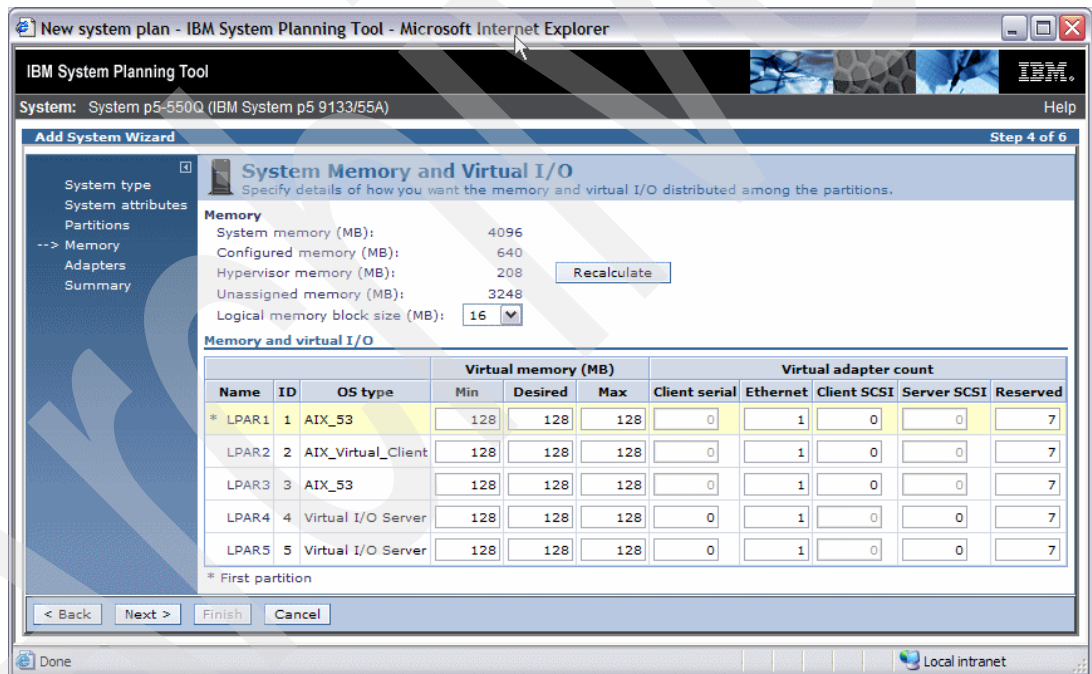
New system plan - IBM System Planning Tool - Microsoft Internet Explorer

IBM System Planning Tool

IBM.

System: System p5-550Q (IBM System p5 9133/55A)

Help

Add System Wizard

Step 4 of 6

System type
System attributes
Partitions
--> Memory
Adapters
Summary

System Memory and Virtual I/O
Specify details of how you want the memory and virtual I/O distributed among the partitions.

Memory
System memory (MB): 4096
Configured memory (MB): 640
Hypervisor memory (MB): 208
Unassigned memory (MB): 3248
Logical memory block size (MB): 16

Recalculate

Memory and virtual I/O

| | | | Virtual memory (MB) | | | Virtual adapter count | | | | |
|---|---|---|---|---|---|---|---|---|---|---|
| Name | ID | OS type | Min | Desired | Max | Client serial | Ethernet | Client SCSI | Server SCSI | Reserved |
| * LPAR1 | 1 | AIX_53 | 128 | 128 | 128 | 0 | 1 | 0 | 0 | 7 |
| LPAR2 | 2 | AIX_Virtual_Client | 128 | 128 | 128 | 0 | 1 | 0 | 0 | 7 |
| LPAR3 | 3 | AIX_53 | 128 | 128 | 128 | 0 | 1 | 0 | 0 | 7 |
| LPAR4 | 4 | Virtual I/O Server | 128 | 128 | 128 | 0 | 1 | 0 | 0 | 7 |
| LPAR5 | 5 | Virtual I/O Server | 128 | 128 | 128 | 0 | 1 | 0 | 0 | 7 |

* First partition

< Back  Next >  Finish  Cancel

Done

Local intranet